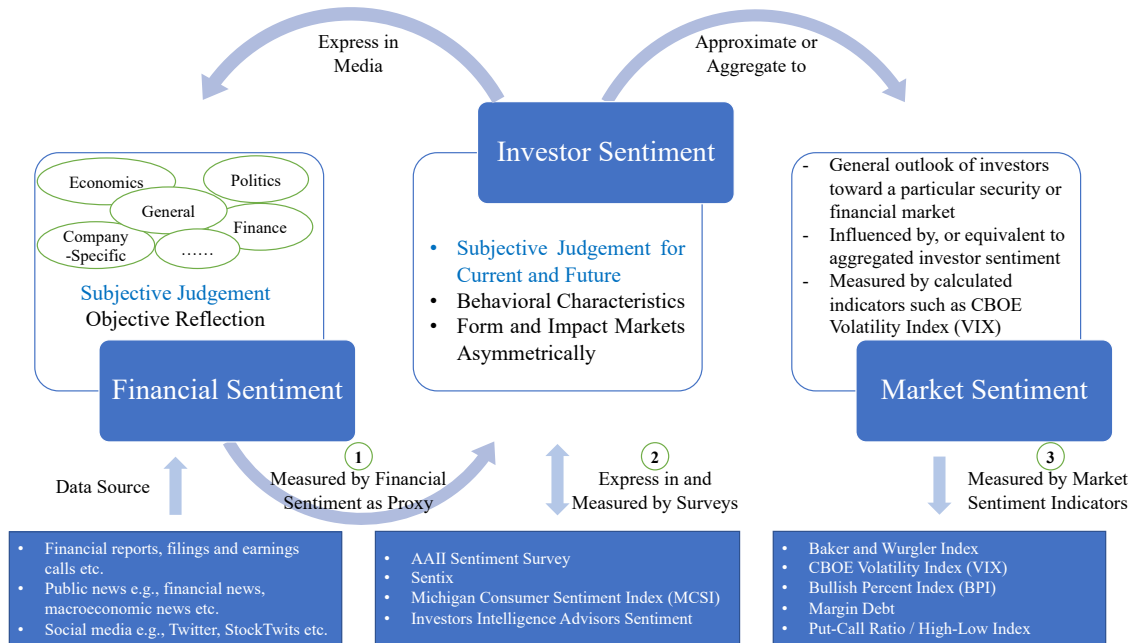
Express in Media

Approximate or Aggregate to

Investor Sentiment

Economics
Politics
General
Finance
Company -Specific
……

Subjective Judgement
Objective Reflection

Financial Sentiment

• Subjective Judgement for Current and Future
• Behavioral Characteristics
• Form and Impact Markets Asymmetrically

- General outlook of investors toward a particular security or financial market
- Influenced by, or equivalent to aggregated investor sentiment
- Measured by calculated indicators such as CBOE Volatility Index (VIX)

Market Sentiment

Data Source

1 Measured by Financial Sentiment as Proxy

2 Express in and Measured by Surveys

3 Measured by Market Sentiment Indicators

• Financial reports, filings and earnings calls etc.
• Public news e.g., financial news, macroeconomic news etc.
• Social media e.g., Twitter, StockTwits etc.

• AAII Sentiment Survey
• Sentix
• Michigan Consumer Sentiment Index (MCSI)
• Investors Intelligence Advisors Sentiment

• Baker and Wurgler Index
• CBOE Volatility Index (VIX)
• Bullish Percent Index (BPI)
• Margin Debt
• Put-Call Ratio / High-Low Index